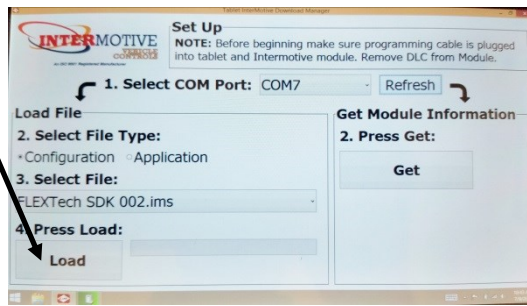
Tablet InterMotive Download Manager

INTERMOTIVE VEHICLE CONTROLS

Set Up
NOTE: Before beginning make sure programming cable is plugged into tablet and Intermotive module. Remove DLC from Module.

1. Select COM Port: COM7 Refresh

Load File
2. Select File Type:
Configuration Application
3. Select File:
FLEXTech SDK 002.ims
4. Press Load:
Load

Get Module Information
2. Press Get:
Get